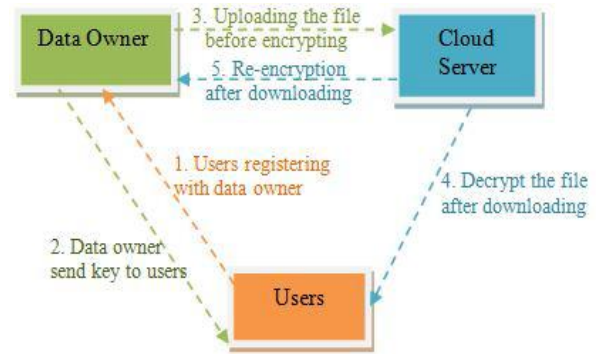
Data Owner

3. Uploading the file before encrypting

Cloud Server

5. Re-encryption after downloading

1. Users registering with data owner

4. Decrypt the file after downloading

2. Data owner send key to users

Users